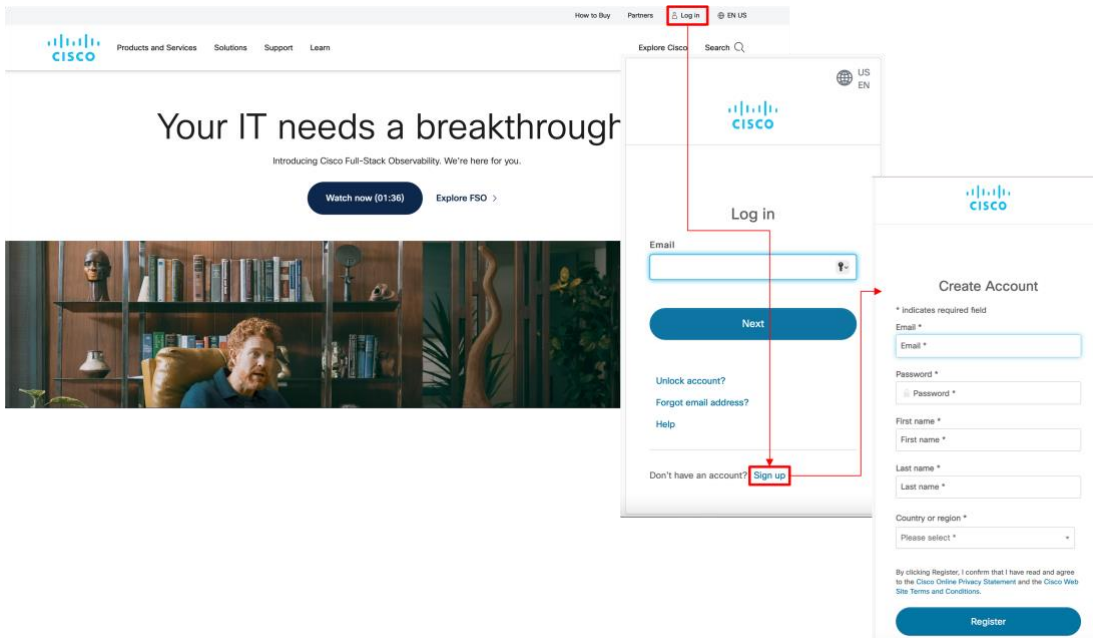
How to Buy Partners Log in EN US

CISCO Products and Services Solutions Support Learn Explore Cisco Search

Your IT needs a breakthrough

Introducing Cisco Full-Stack Observability. We're here for you.

Watch now (01:36) Explore FSO >

US EN

CISCO

Log in

Email

Next

Unlock account?

Forgot email address?

Help

Don't have an account? Sign up

CISCO

Create Account

* indicates required field

Email *

Email *

Password *

Password *

First name *

First name *

Last name *

Last name *

Country or region *

Please select *

By clicking Register, I confirm that I have read and agree to the Cisco Online Privacy Statement and the Cisco Web Site Terms and Conditions.

Register